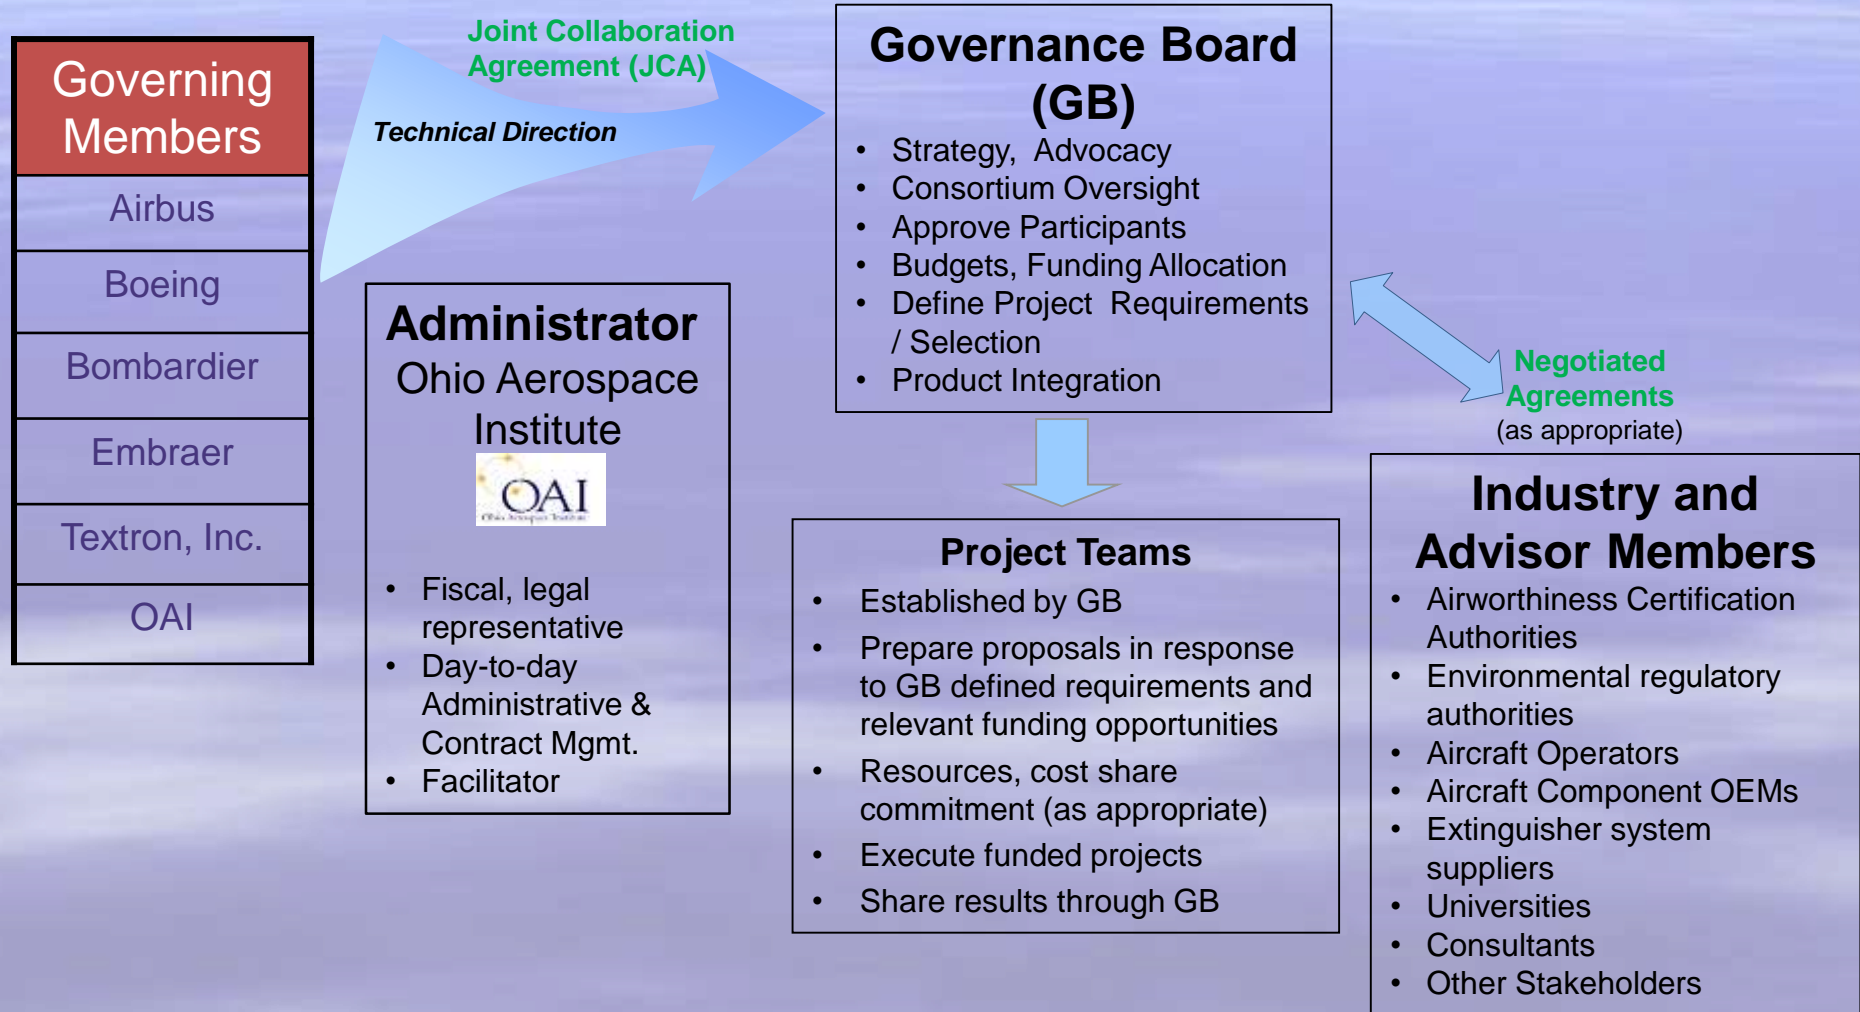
Governing Members

Airbus

Boeing

Bombardier

Embraer

Textron, Inc.

OAI

Joint Collaboration Agreement (JCA)

Technical Direction

Governance Board (GB)

- Strategy, Advocacy
- Consortium Oversight
- Approve Participants
- Budgets, Funding Allocation
- Define Project Requirements / Selection
- Product Integration

Negotiated Agreements
(as appropriate)

Administrator
Ohio Aerospace Institute

OAI
Ohio Aerospace Institute

- Fiscal, legal representative
- Day-to-day Administrative & Contract Mgmt.
- Facilitator

Project Teams

- Established by GB
- Prepare proposals in response to GB defined requirements and relevant funding opportunities
- Resources, cost share commitment (as appropriate)
- Execute funded projects
- Share results through GB

Industry and Advisor Members

- Airworthiness Certification Authorities
- Environmental regulatory authorities
- Aircraft Operators
- Aircraft Component OEMs
- Extinguisher system suppliers
- Universities
- Consultants
- Other Stakeholders